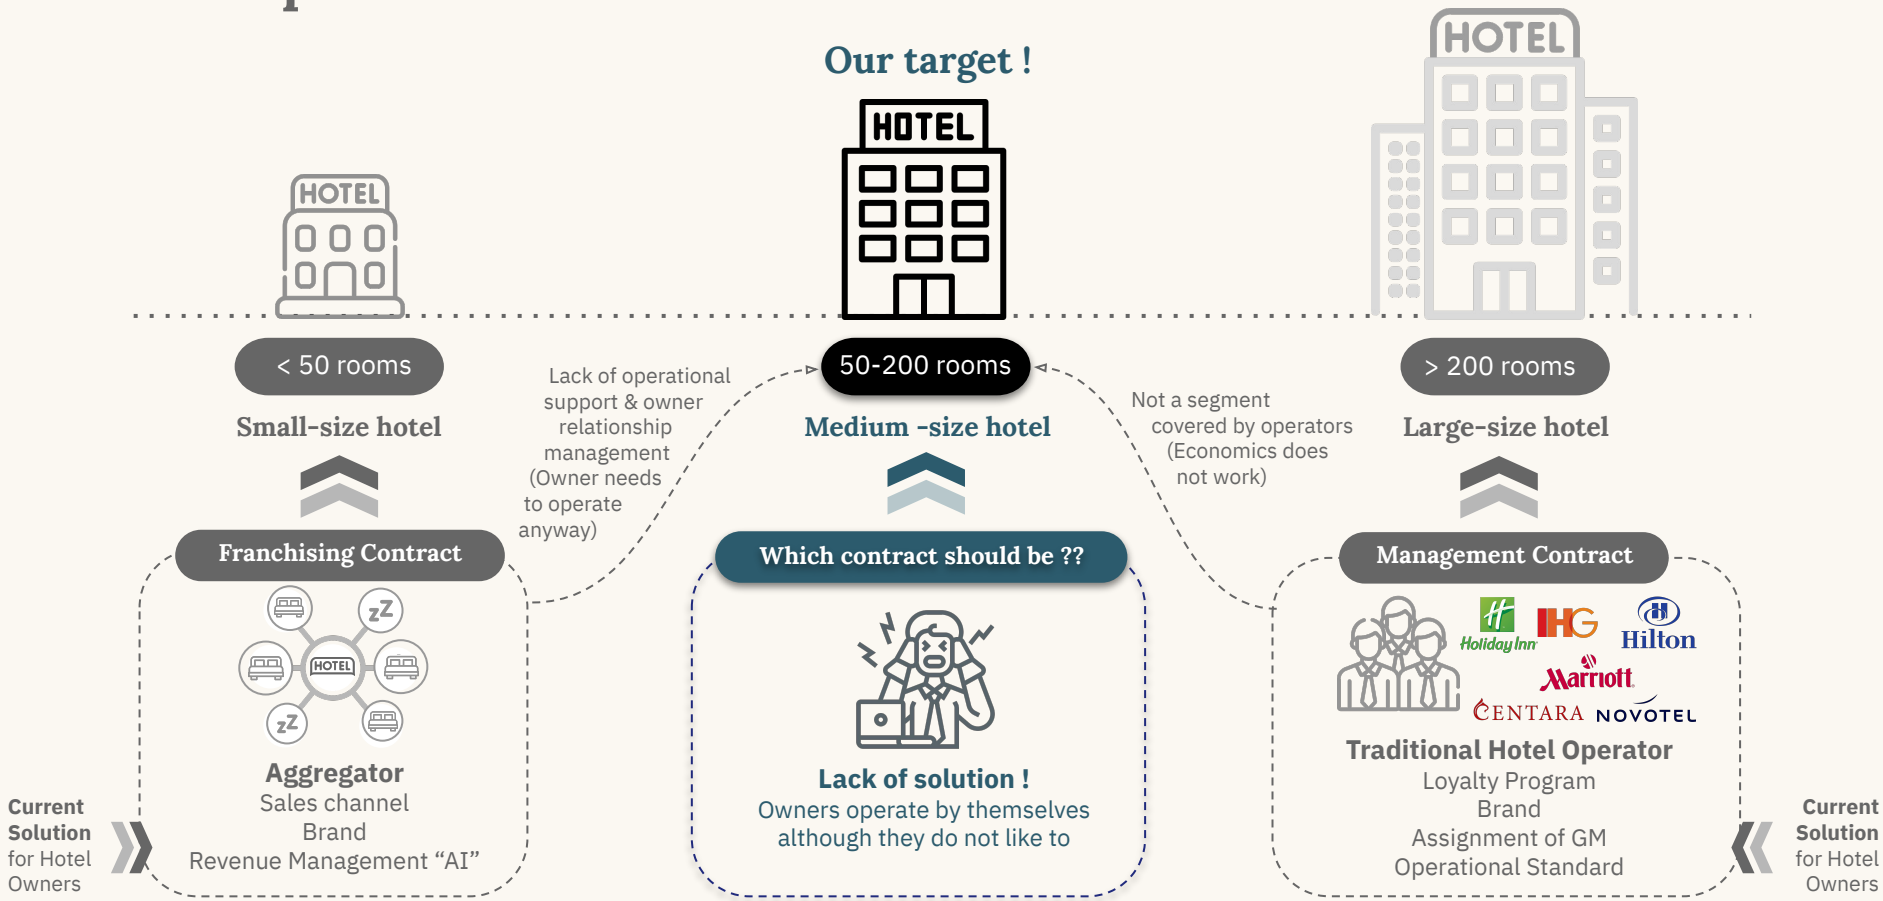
Our target !

HOTEL

HOTEL

HOTEL

< 50 rooms

Small-size hotel

Franchising Contract

HOTEL

Aggregator
Sales channel
Brand
Revenue Management "AI"

Current Solution for Hotel Owners

Lack of operational support & owner relationship management (Owner needs to operate anyway)

50-200 rooms

Medium -size hotel

Which contract should be ??

Lack of solution !
Owners operate by themselves although they do not like to

Not a segment covered by operators (Economics does not work)

> 200 rooms

Large-size hotel

Management Contract

Holiday Inn IHG Hilton Marriott CENTARA NOVOTEL

Traditional Hotel Operator
Loyalty Program
Brand
Assignment of GM
Operational Standard

Current Solution for Hotel Owners